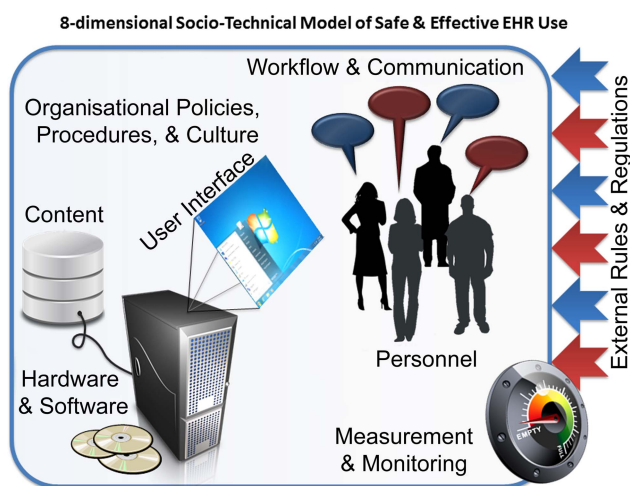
8-dimensional Socio-Technical Model of Safe & Effective EHR Use

Workflow & Communication

Organisational Policies, Procedures, & Culture

User Interface

Content

Personnel

Hardware & Software

EMPTY

Measurement & Monitoring

External Rules & Regulations